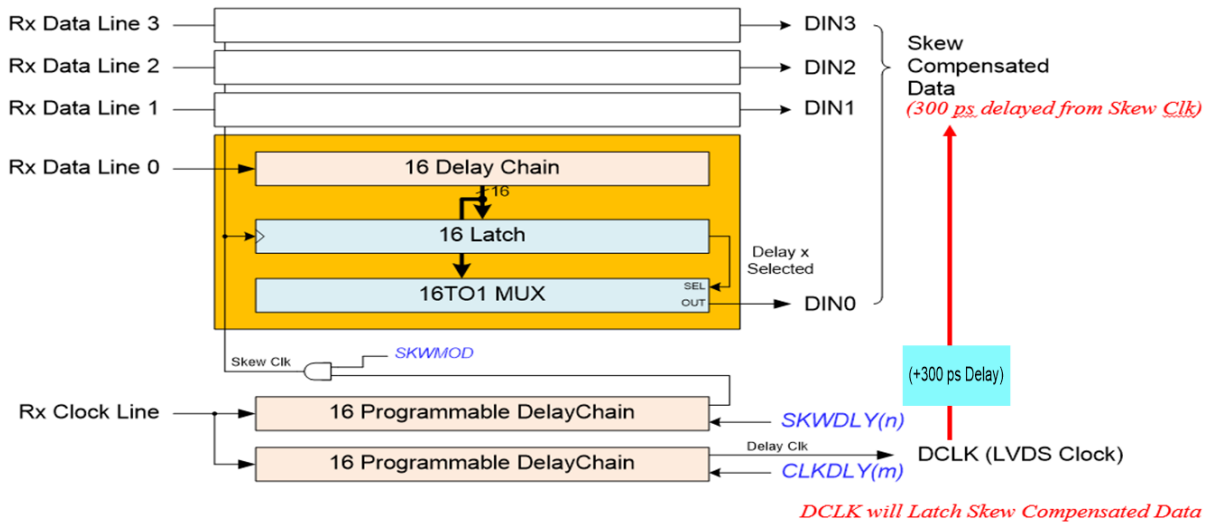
Rx Data Line 3
DIN3
Rx Data Line 2
DIN2
Rx Data Line 1
DIN1
Skew Compensated Data
(300 ps delayed from Skew Clk)
Rx Data Line 0
16 Delay Chain
16
16 Latch
Delay x Selected
16TO1 MUX
SEL
OUT
DIN0
Skew Clk
SKWMOD
(+300 ps Delay)
Rx Clock Line
16 Programmable DelayChain
SKWDLY(n)
Delay Clk
DCLK (LVDS Clock)
16 Programmable DelayChain
CLKDLY(m)
DCLK will Latch Skew Compensated Data